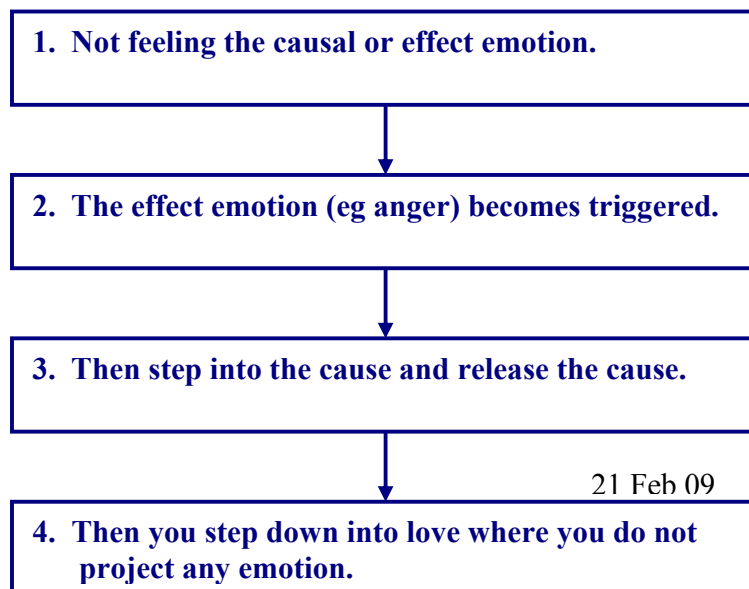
1. Not feeling the causal or effect emotion.

2. The effect emotion (eg anger) becomes triggered.

3. Then step into the cause and release the cause.

21 Feb 09

4. Then you step down into love where you do not project any emotion.